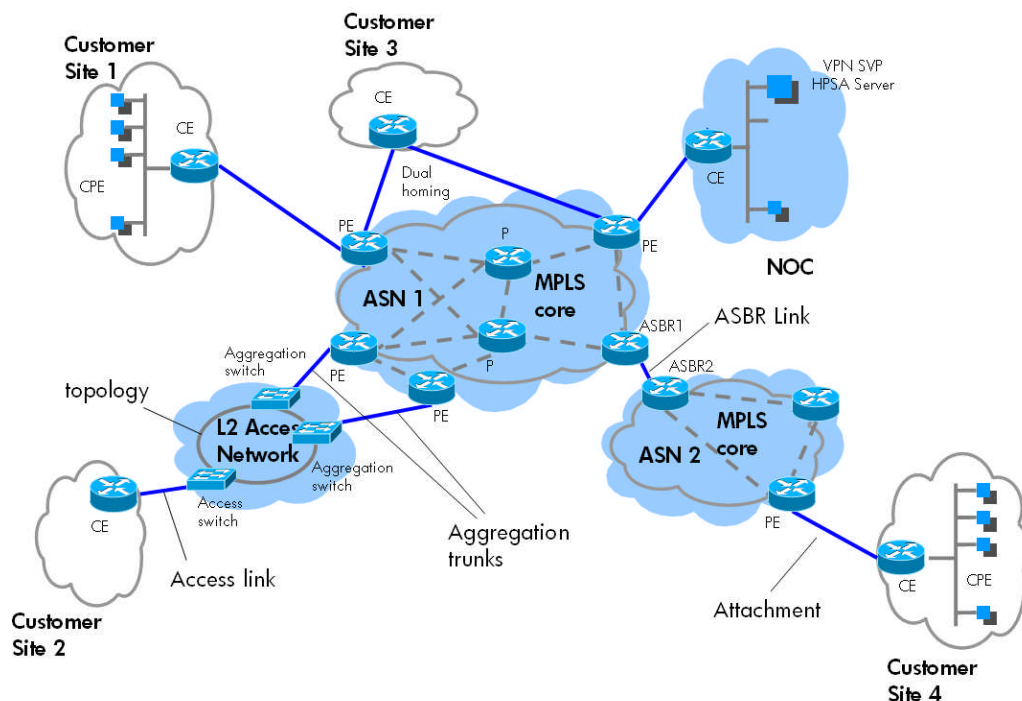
Customer Site 1

CPE

CE

Customer Site 3

CE

Dual homing

VPN SVP HPSA Server

CE

NOC

PE

P

MPLS core

ASN 1

PE

P

ASBR1

ASBR Link

Aggregation switch

PE

PE

topology

L2 Access Network

Aggregation switch

Access switch

ASBR2

MPLS core

ASN 2

PE

CE

Access link

Aggregation trunks

Attachment

CE

CPE

Customer Site 2

Customer Site 4